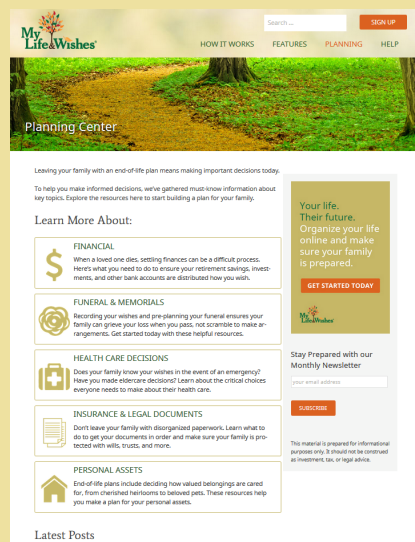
My Life & Wishes

Search ...

SIGN UP

HOW IT WORKS FEATURES PLANNING HELP

Planning Center

Leaving your family with an end-of-life plan means making important decisions today.

To help you make informed decisions, we've gathered must-know information about key topics. Explore the resources here to start building a plan for your family.

Learn More About:

FINANCIAL

When a loved one dies, settling finances can be a difficult process. Here's what you need to do to ensure your retirement savings, investments, and other bank accounts are distributed how you wish.

FUNERAL & MEMORIALS

Recording your wishes and pre-planning your funeral ensures your family can grieve your loss when you pass, not scramble to make arrangements. Get started today with these helpful resources.

HEALTH CARE DECISIONS

Does your family know your wishes in the event of an emergency? Have you made eldercare decisions? Learn about the critical choices everyone needs to make about their health care.

INSURANCE & LEGAL DOCUMENTS

Don't leave your family with disorganized paperwork. Learn what to do to get your documents in order and make sure your family is protected with wills, trusts, and more.

PERSONAL ASSETS

End-of-life plans include deciding how valued belongings are cared for, from cherished heirlooms to beloved pets. These resources help you make a plan for your personal assets.

Latest Posts

Your life. Their future. Organize your life online and make sure your family is prepared.

GET STARTED TODAY

My Life & Wishes

Stay Prepared with our Monthly Newsletter

your email address

SUBSCRIBE

This material is prepared for informational purposes only. It should not be construed as investment, tax, or legal advice.